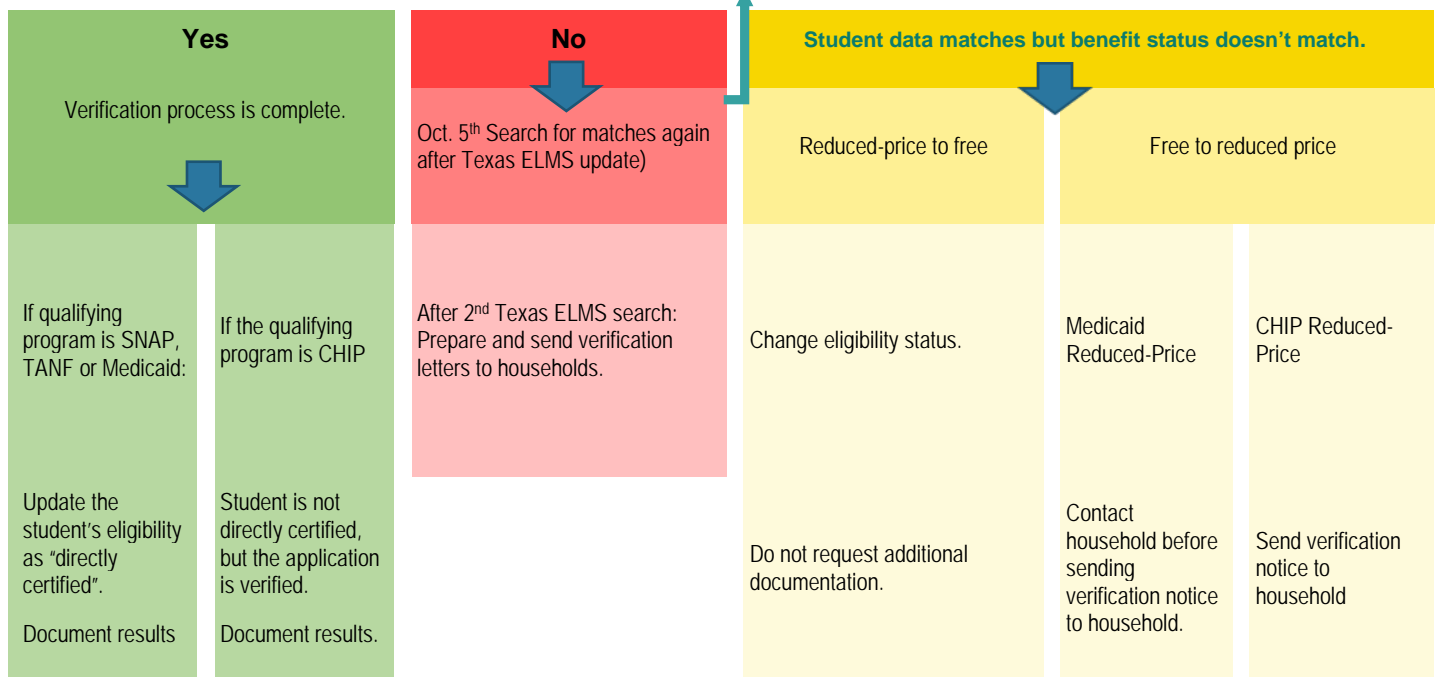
Yes

Verification process is complete.

If qualifying program is SNAP, TANF or Medicaid:

Update the student's eligibility as "directly certified".

Document results

If the qualifying program is CHIP

Student is not directly certified, but the application is verified.

Document results.

No

Oct. 5$^{th}$ Search for matches again after Texas ELMS update)

After 2$^{nd}$ Texas ELMS search: Prepare and send verification letters to households.

Student data matches but benefit status doesn't match.

Reduced-price to free

Change eligibility status.

Do not request additional documentation.

Free to reduced price

Medicaid Reduced-Price

Contact household before sending verification notice to household.

CHIP Reduced-Price

Send verification notice to household